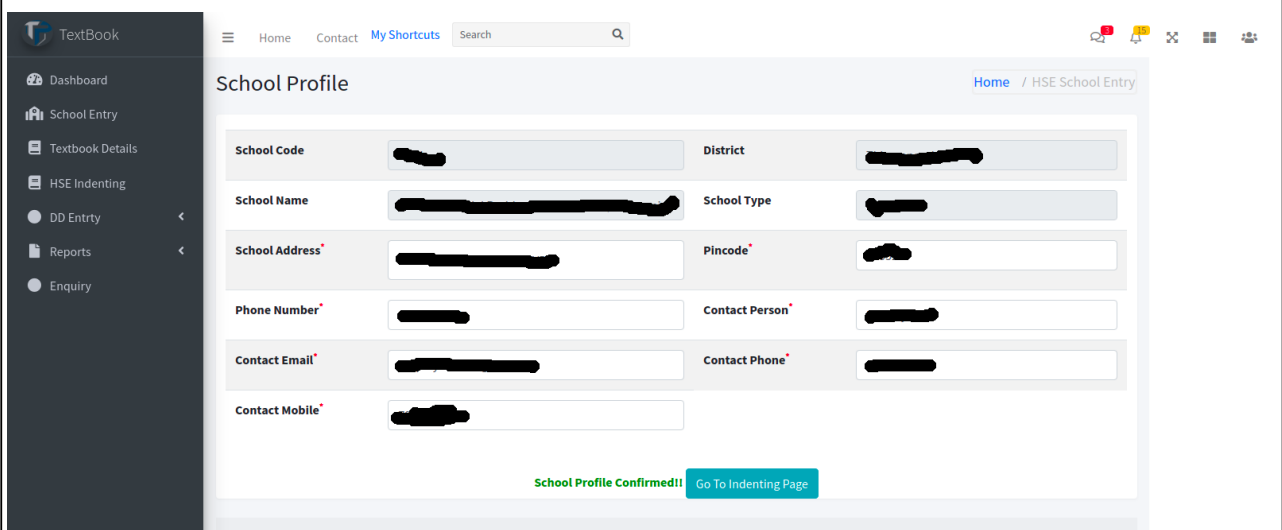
TextBook

Dashboard
School Entry
Textbook Details
HSE Indenting
DD Entrty
Reports
Enquiry

Home Contact My Shortcuts Search

3 15

School Profile

Home / HSE School Entry

School Code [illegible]
District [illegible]
School Name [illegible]
School Type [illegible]
School Address* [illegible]
Pincode* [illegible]
Phone Number* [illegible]
Contact Person* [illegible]
Contact Email* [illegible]
Contact Phone* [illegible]
Contact Mobile* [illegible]

School Profile Confirmed!! Go To Indenting Page